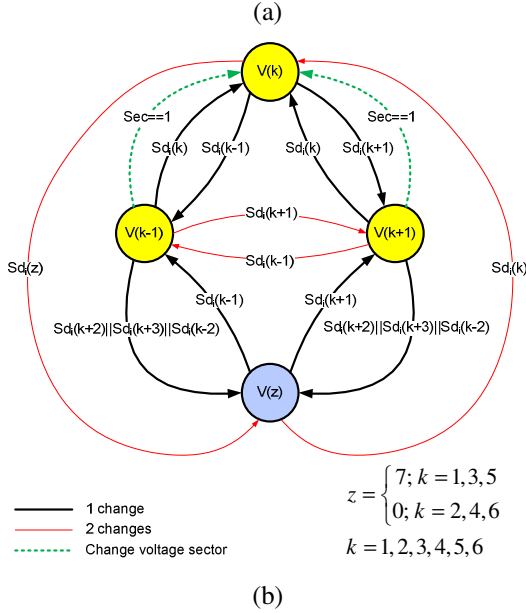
(a)

V(k)

Sec==1

Sec==1

$Sd_i(k)$

$Sd_i(k-1)$

$Sd_i(k)$

$Sd_i(k+1)$

V(k-1)

$Sd_i(k+1)$

V(k+1)

$Sd_i(k-1)$

$Sd_i(z)$

$Sd_i(k)$

$Sd_i(k-1)$

$Sd_i(k+1)$

$Sd_i(k+2)||Sd_i(k+3)||Sd_i(k-2)$

$Sd_i(k+2)||Sd_i(k+3)||Sd_i(k-2)$

V(z)

1 change

2 changes

Change voltage sector

$z=\begin{cases}7; k=1,3,5\\0; k=2,4,6\end{cases}$

$k=1,2,3,4,5,6$

(b)